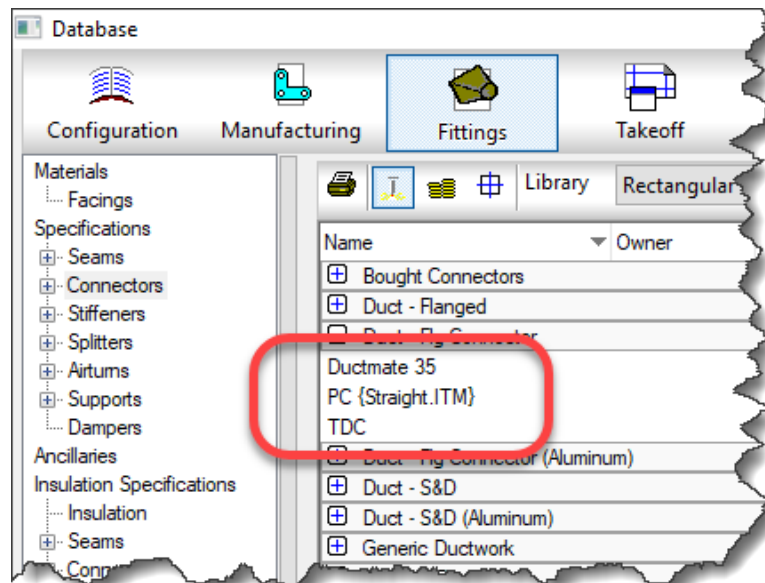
Database

Configuration
Manufacturing
Fittings
Takeoff

Materials
Facings
Specifications
Seams
Connectors
Stiffeners
Splitters
Airturns
Supports
Dampers
Ancillaries
Insulation Specifications
Insulation
Seams
Conn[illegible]

Library
Rectangular

| Name | Owner |
|---|---|
| Bought Connectors | |
| Duct - Flanged | |
| Duct - Flg Connector | |
| Ductmate 35 | |
| PC {Straight.ITM} | |
| TDC | |
| Duct - Flg Connector (Aluminum) | |
| Duct - S&D | |
| Duct - S&D (Aluminum) | |
| Generic Ductwork | |